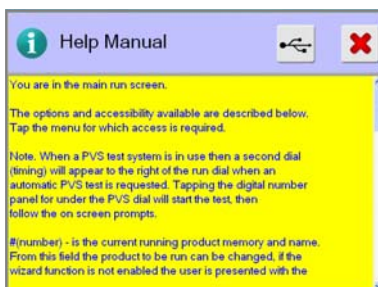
Help Manual

You are in the main run screen.

The options and accessibility available are described below. Tap the menu for which access is required.

Note. When a PVS test system is in use then a second dial (timing) will appear to the right of the run dial when an automatic PVS test is requested. Tapping the digital number panel for under the PVS dial will start the test, then follow the on screen prompts.

#(number) - is the current running product memory and name. From this field the product to be run can be changed, if the wizard function is not enabled the user is presented with the